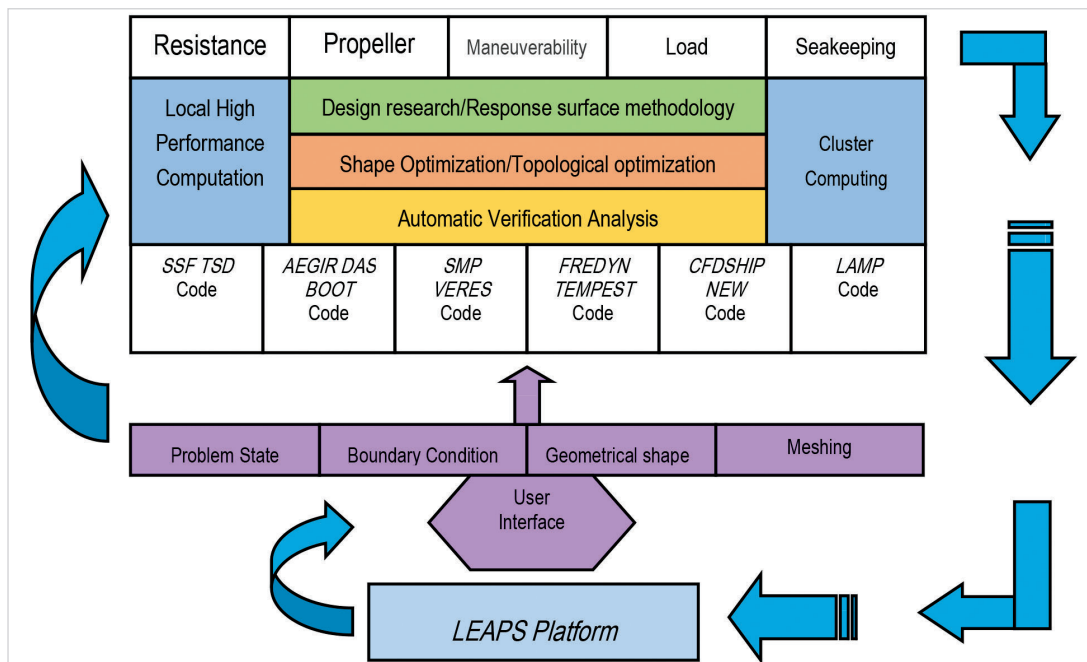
| Resistance | Propeller | Maneuverability | Load | Seakeeping |
|---|---|---|---|---|

Local High Performance Computation

Design research/Response surface methodology

Shape Optimization/Topological optimization

Automatic Verification Analysis

Cluster Computing

| SSF TSD Code | AEGIR DAS BOOT Code | SMP VERES Code | FREDYN TEMPEST Code | CFDSHIP NEW Code | LAMP Code |
|---|---|---|---|---|---|

| Problem State | Boundary Condition | Geometrical shape | Meshing |
|---|---|---|---|

User Interface

LEAPS Platform